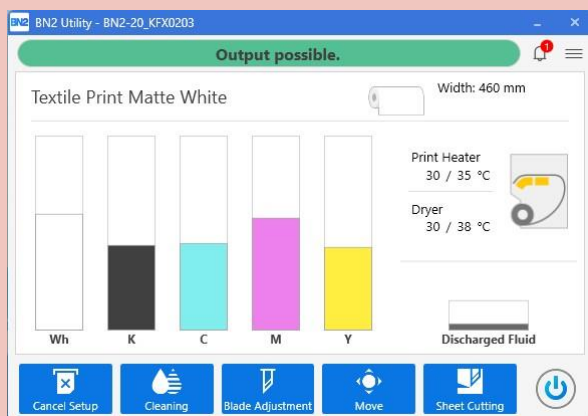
BN2 BN2 Utility - BN2-20_KFX0203

Output possible.

1

Textile Print Matte White

Width: 460 mm

Print Heater
30 / 35 °C

Dryer
30 / 38 °C

Wh K C M Y

Discharged Fluid

Cancel Setup
Cleaning
Blade Adjustment
Move
Sheet Cutting